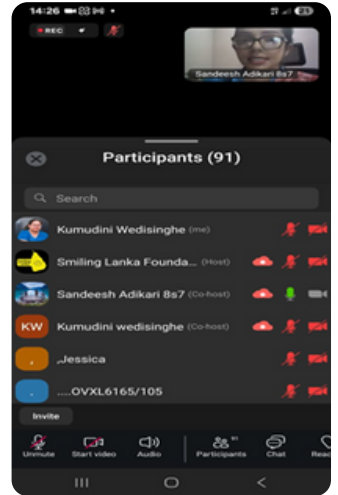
14:26

REC

Sandeesh Adikari 8s7

Participants (91)

Search

Kumudini Wedisinghe (me)

Smiling Lanka Founda... (Host)

Sandeesh Adikari 8s7 (Co-host)

KW Kumudini wedisinghe (Co-host)

.Jessica

....OVXL6165/105

Invite

Unmute Start video Audio Participants Chat Reac